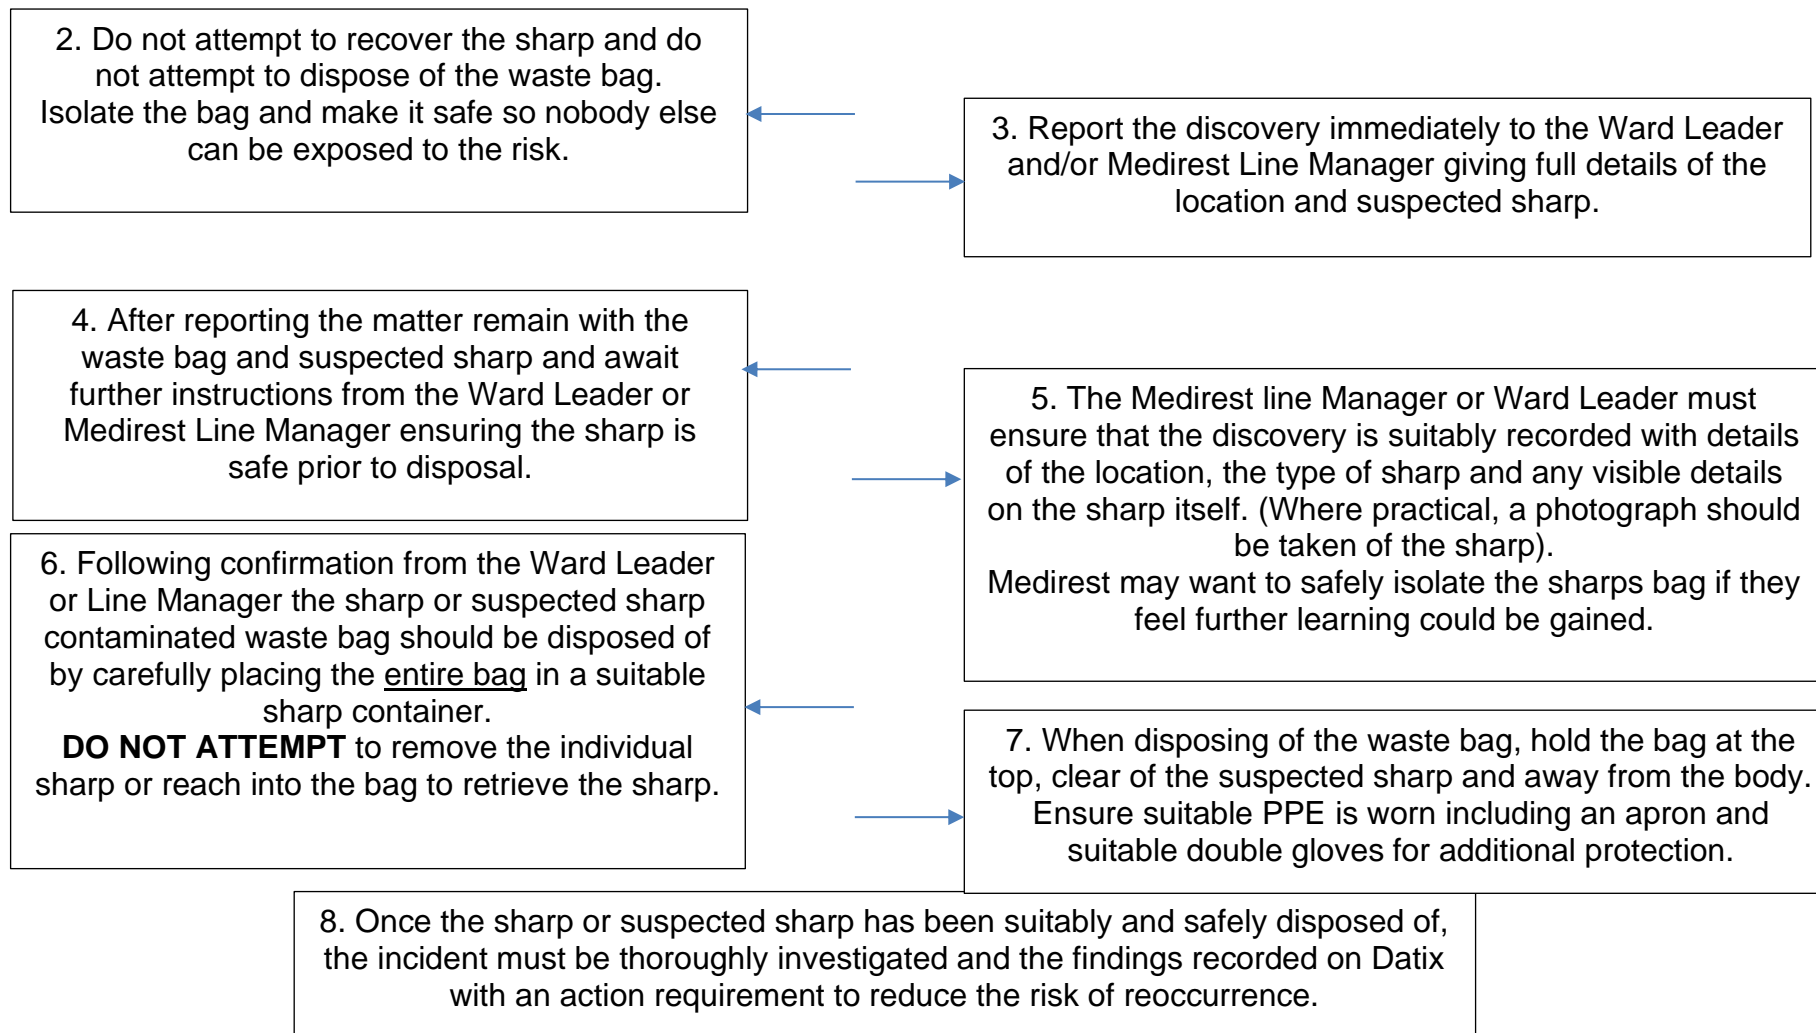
2. Do not attempt to recover the sharp and do not attempt to dispose of the waste bag. Isolate the bag and make it safe so nobody else can be exposed to the risk.

3. Report the discovery immediately to the Ward Leader and/or Medirest Line Manager giving full details of the location and suspected sharp.

4. After reporting the matter remain with the waste bag and suspected sharp and await further instructions from the Ward Leader or Medirest Line Manager ensuring the sharp is safe prior to disposal.

5. The Medirest line Manager or Ward Leader must ensure that the discovery is suitably recorded with details of the location, the type of sharp and any visible details on the sharp itself. (Where practical, a photograph should be taken of the sharp).
Medirest may want to safely isolate the sharps bag if they feel further learning could be gained.

6. Following confirmation from the Ward Leader or Line Manager the sharp or suspected sharp contaminated waste bag should be disposed of by carefully placing the entire bag in a suitable sharp container.
**DO NOT ATTEMPT** to remove the individual sharp or reach into the bag to retrieve the sharp.

7. When disposing of the waste bag, hold the bag at the top, clear of the suspected sharp and away from the body. Ensure suitable PPE is worn including an apron and suitable double gloves for additional protection.

8. Once the sharp or suspected sharp has been suitably and safely disposed of, the incident must be thoroughly investigated and the findings recorded on Datix with an action requirement to reduce the risk of reoccurrence.